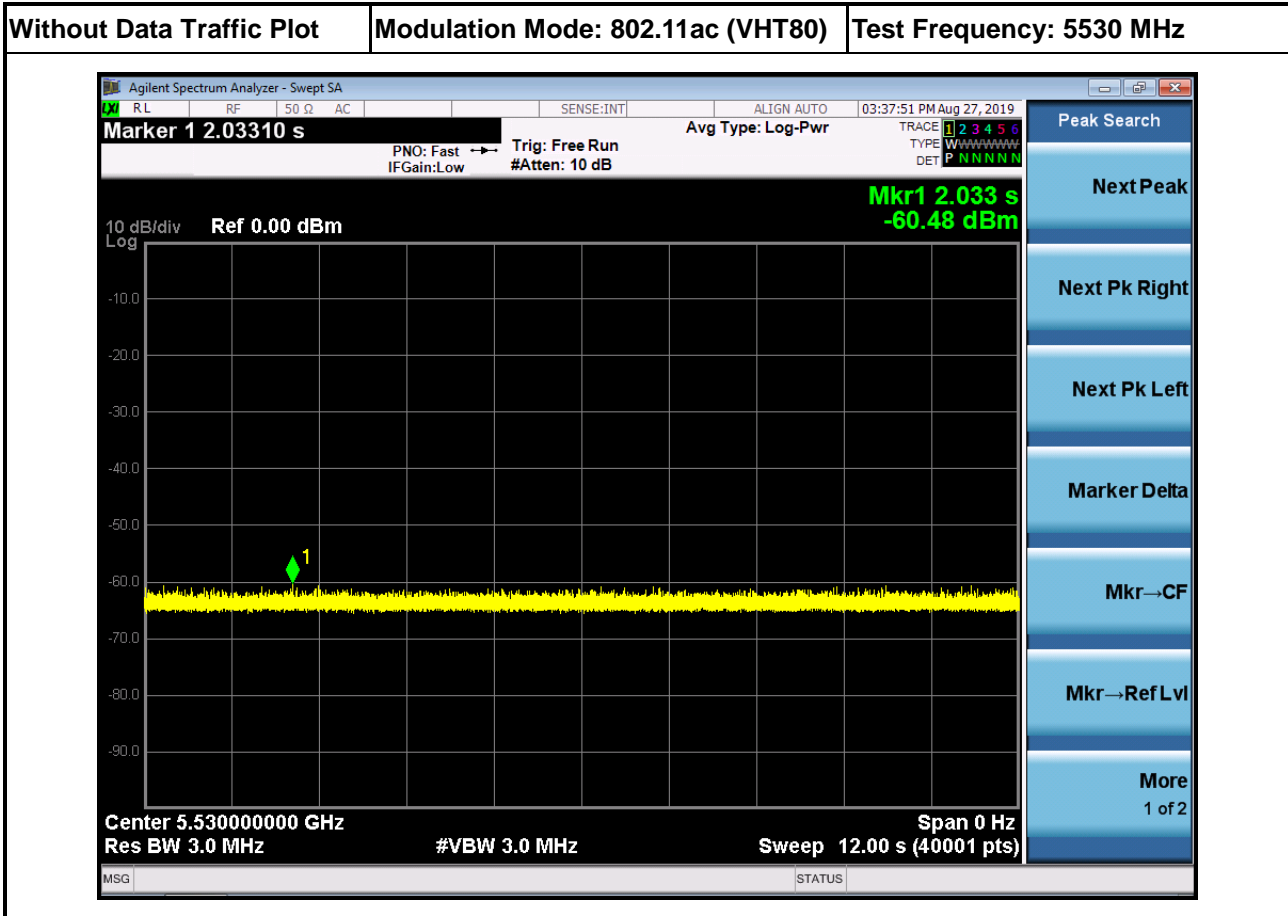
| Without Data Traffic Plot | Modulation Mode: 802.11ac (VHT80) | Test Frequency: 5530 MHz |
|---|---|---|

Agilent Spectrum Analyzer - Swept SA

LXI RL RF 50 Ω AC SENSE:INT ALIGN AUTO 03:37:51 PM Aug 27, 2019

Marker 1 2.03310 s

PNO: Fast IFGain:Low

Trig: Free Run #Atten: 10 dB

Avg Type: Log-Pwr

TRACE 1 2 3 4 5 6
TYPE WWWWWW
DET P N N N N N

Peak Search

Mkr1 2.033 s
-60.48 dBm

10 dB/div Log Ref 0.00 dBm

-10.0
-20.0
-30.0
-40.0
-50.0
-60.0
-70.0
-80.0
-90.0

1

Center 5.530000000 GHz
Res BW 3.0 MHz
#VBW 3.0 MHz
Span 0 Hz
Sweep 12.00 s (40001 pts)

Next Peak
Next Pk Right
Next Pk Left
Marker Delta
Mkr→CF
Mkr→Ref Lvl
More
1 of 2

MSG STATUS